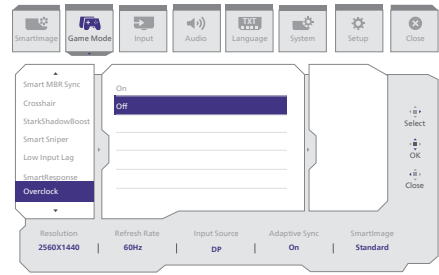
SmartImage
Game Mode
Input
Audio
TXT
Language
System
Setup
Close

Smart MBR Sync
Crosshair
StarkShadowBoost
Smart Sniper
Low Input Lag
SmartResponse
Overclock

On
Off

Select
OK
Close

| Resolution | Refresh Rate | Input Source | Adaptive Sync | SmartImage |
|---|---|---|---|---|
| 2560X1440 | 60Hz | DP | On | Standard |